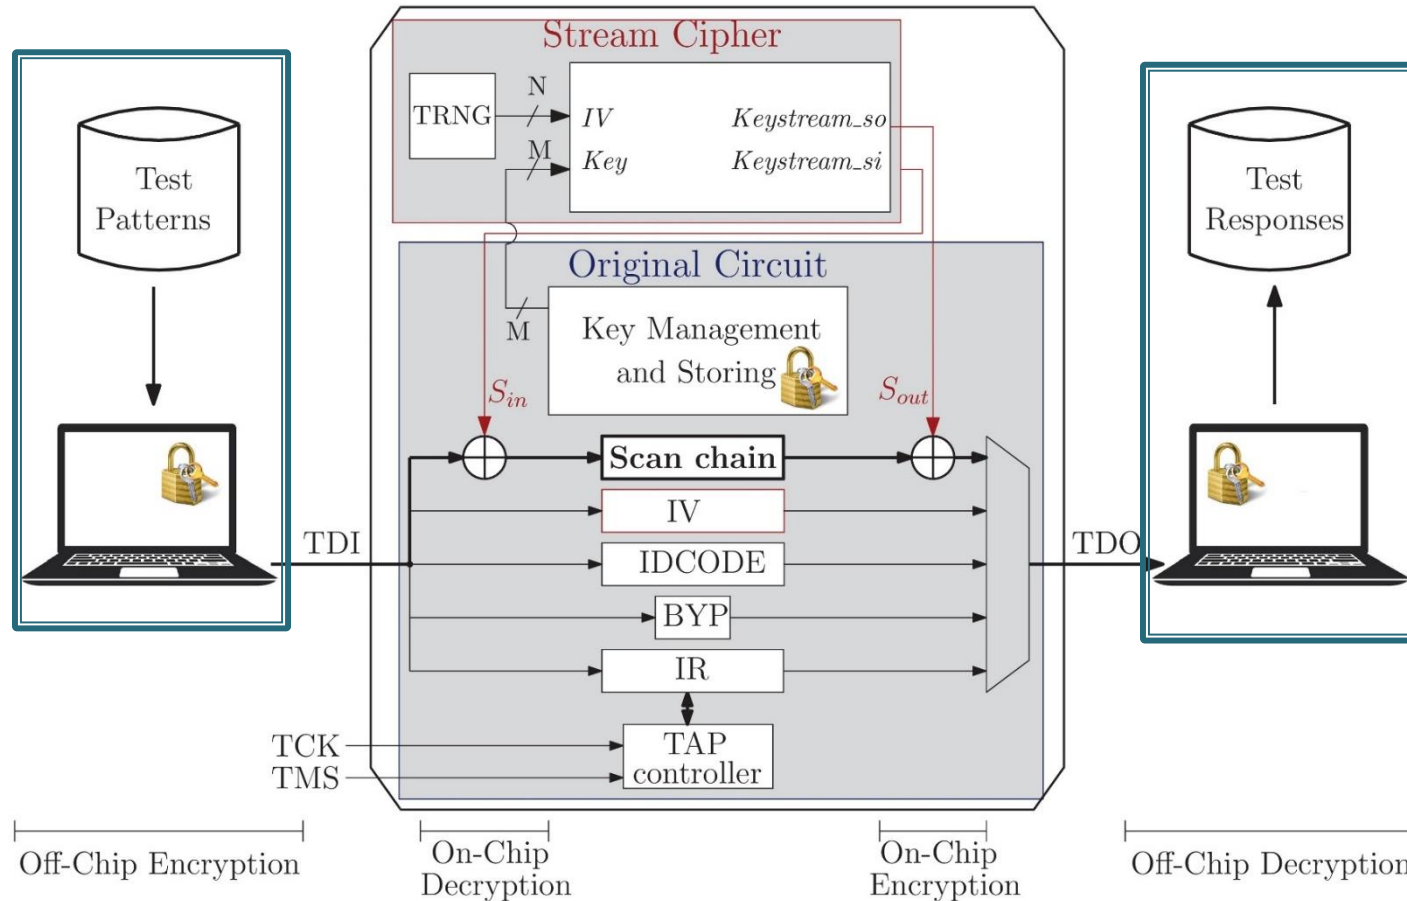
Test Patterns

Stream Cipher

TRNG

N

M

IV

Key

Keystream_so

Keystream_si

Test Responses

Original Circuit

M

Key Management and Storing

$S_{in}$

$S_{out}$

Scan chain

IV

TDI

IDCODE

TDO

BYP

IR

TCK

TMS

TAP controller

Off-Chip Encryption

On-Chip Decryption

On-Chip Encryption

Off-Chip Decryption